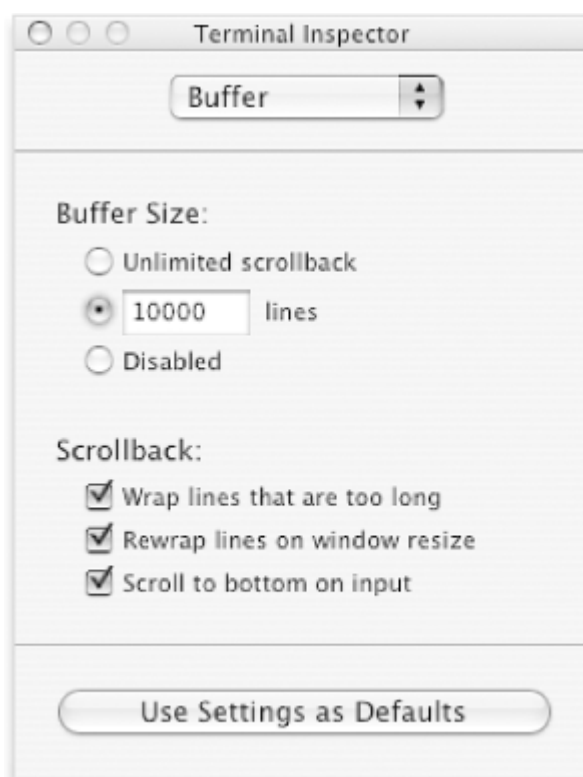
Terminal Inspector

Buffer

Buffer Size:

Unlimited scrollback

10000 lines

Disabled

Scrollback:

Wrap lines that are too long

Rewrap lines on window resize

Scroll to bottom on input

Use Settings as Defaults